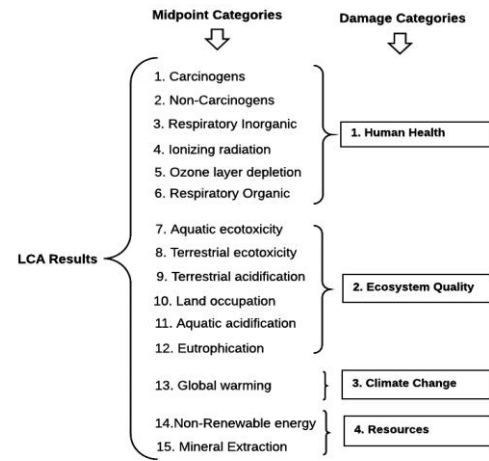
Midpoint Categories

Damage Categories

LCA Results

1. Carcinogens
2. Non-Carcinogens
3. Respiratory Inorganic
4. Ionizing radiation
5. Ozone layer depletion
6. Respiratory Organic

1. Human Health

7. Aquatic ecotoxicity
8. Terrestrial ecotoxicity
9. Terrestrial acidification
10. Land occupation
11. Aquatic acidification
12. Eutrophication

2. Ecosystem Quality

13. Global warming

3. Climate Change

14.Non-Renewable energy
15. Mineral Extraction

4. Resources